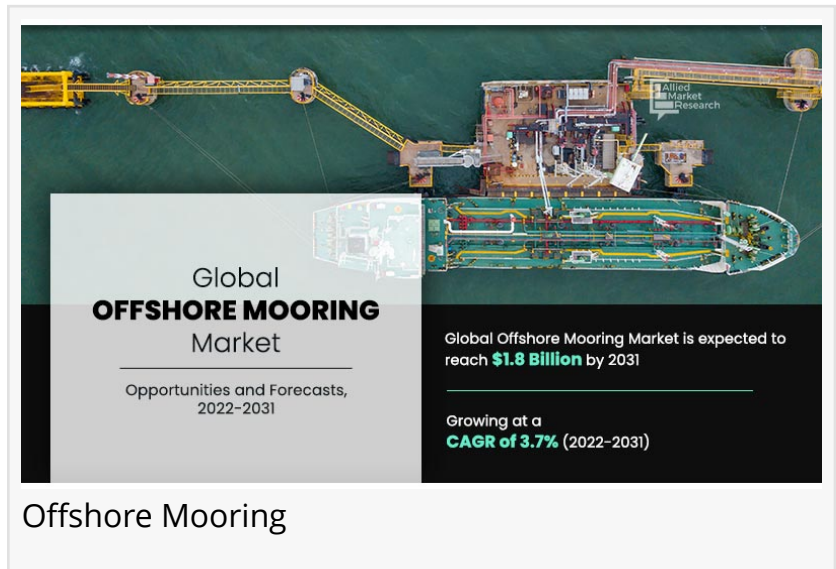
Allied Market Research

Global
OFFSHORE MOORING
Market

Opportunities and Forecasts, 2022-2031

Global Offshore Mooring Market is expected to reach $1.8 Billion by 2031

Growing at a
CAGR of 3.7% (2022-2031)

Offshore Mooring